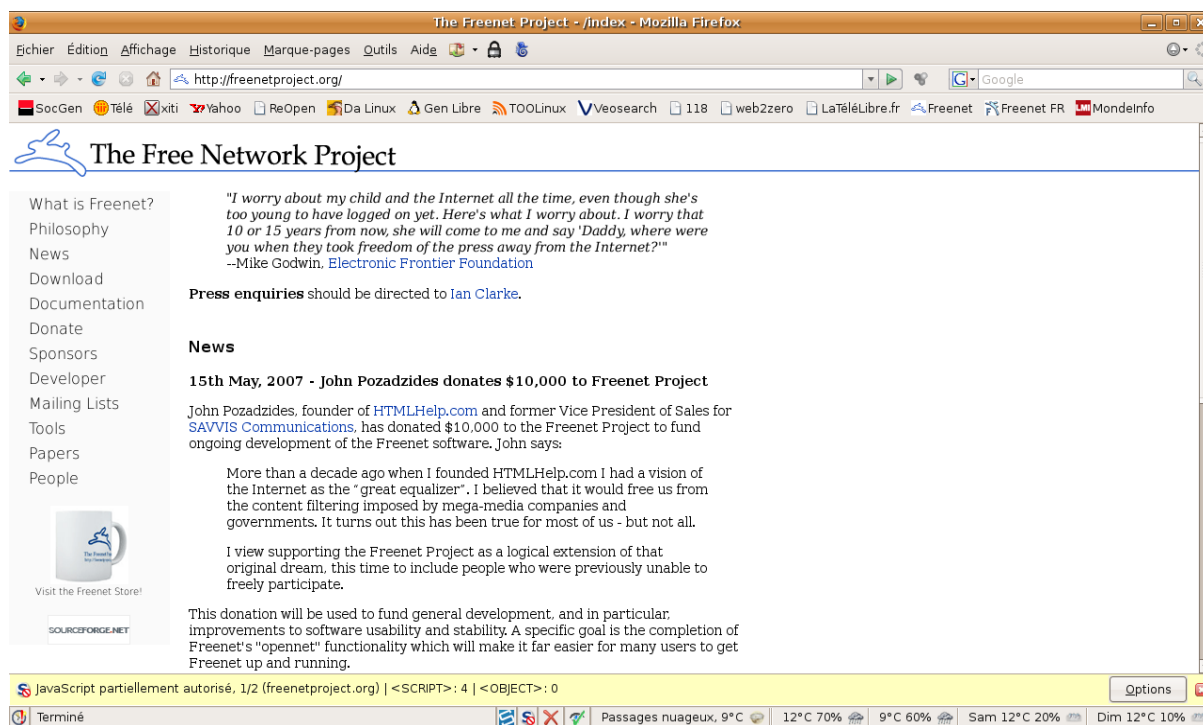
The Freenet Project - /index - Mozilla Firefox

Fichier Édition Affichage Historique Marque-pages Outils Aide

http://freenetproject.org/

Google

SocGen Télé xiti Yahoo ReOpen Da Linux Gen Libre TOOLinux Veosearch 118 web2zero LaTéléLibre.fr Freenet Freenet FR MondeInfo

The Free Network Project

What is Freenet?
Philosophy
News
Download
Documentation
Donate
Sponsors
Developer
Mailing Lists
Tools
Papers
People

Visit the Freenet Store!

SOURCEFORGE.NET

"I worry about my child and the Internet all the time, even though she's too young to have logged on yet. Here's what I worry about. I worry that 10 or 15 years from now, she will come to me and say 'Daddy, where were you when they took freedom of the press away from the Internet?'"
--Mike Godwin, Electronic Frontier Foundation

Press enquiries should be directed to Ian Clarke.

News

15th May, 2007 - John Pozadzides donates $10,000 to Freenet Project

John Pozadzides, founder of HTMLHelp.com and former Vice President of Sales for SAVVIS Communications, has donated $10,000 to the Freenet Project to fund ongoing development of the Freenet software. John says:

More than a decade ago when I founded HTMLHelp.com I had a vision of the Internet as the "great equalizer". I believed that it would free us from the content filtering imposed by mega-media companies and governments. It turns out this has been true for most of us - but not all.

I view supporting the Freenet Project as a logical extension of that original dream, this time to include people who were previously unable to freely participate.

This donation will be used to fund general development, and in particular, improvements to software usability and stability. A specific goal is the completion of Freenet's "opennet" functionality which will make it far easier for many users to get Freenet up and running.

JavaScript partiellement autorisé, 1/2 (freenetproject.org) | <SCRIPT>: 4 | <OBJECT>: 0

Options

Terminé

Passages nuageux, 9°C 12°C 70% 9°C 60% Sam 12°C 20% Dim 12°C 10%